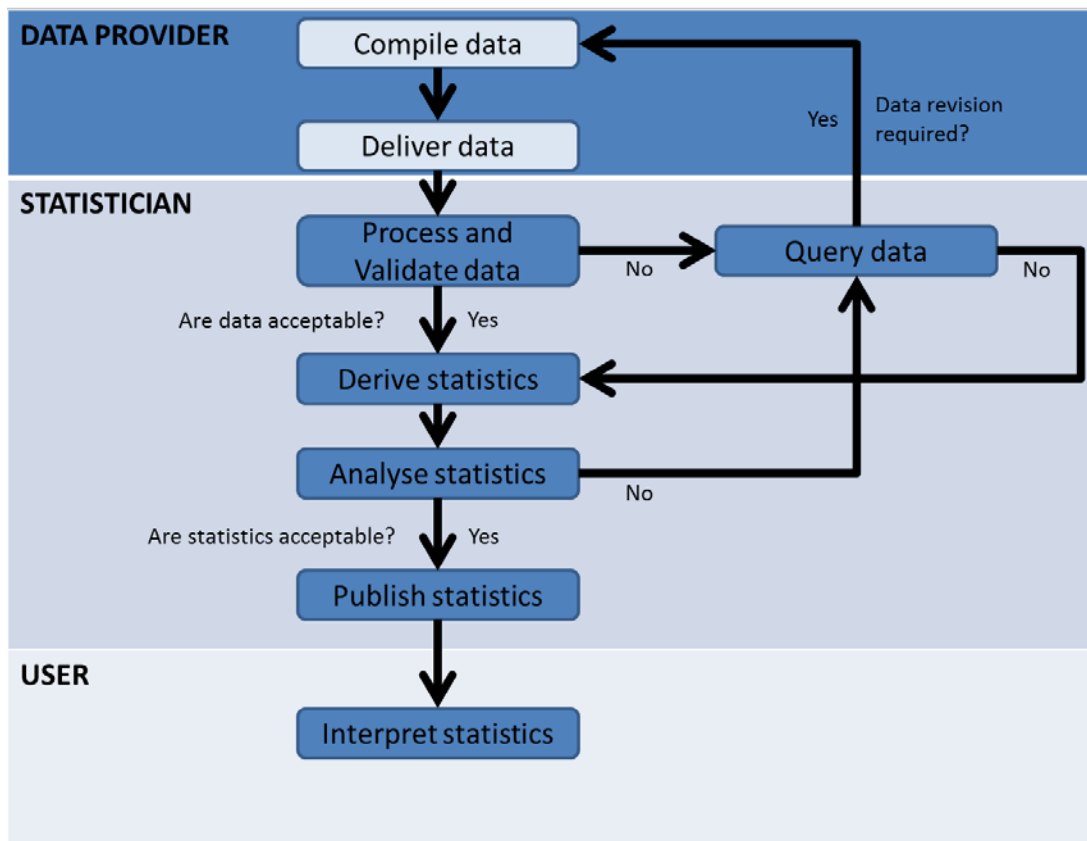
DATA PROVIDER

Compile data

Yes

Data revision required?

Deliver data

STATISTICIAN

Process and Validate data

No

Query data

No

Are data acceptable?

Yes

Derive statistics

Analyse statistics

No

Are statistics acceptable?

Yes

Publish statistics

USER

Interpret statistics